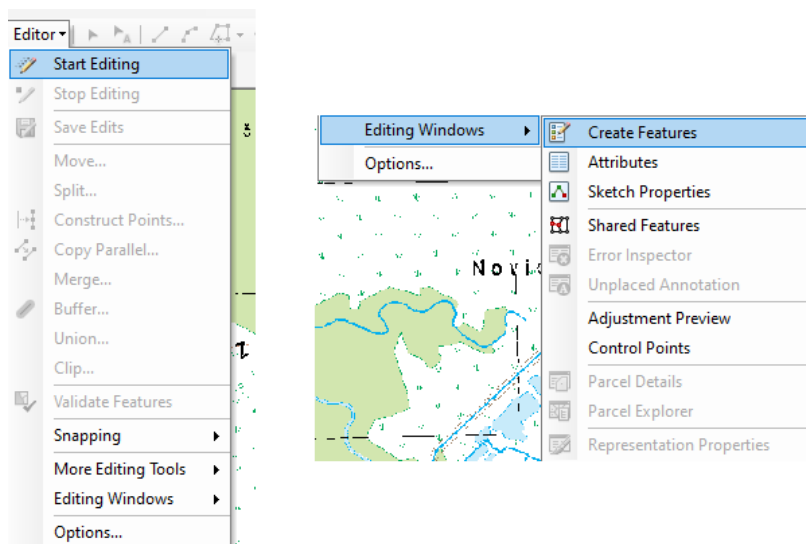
Editor▾

Start Editing
Stop Editing
Save Edits
Move...
Split...
Construct Points...
Copy Parallel...
Merge...
Buffer...
Union...
Clip...
Validate Features
Snapping
More Editing Tools
Editing Windows
Options...

Editing Windows
Options...

Create Features
Attributes
Sketch Properties
Shared Features
Error Inspector
Unplaced Annotation
Adjustment Preview
Control Points
Parcel Details
Parcel Explorer
Representation Properties

N o v i